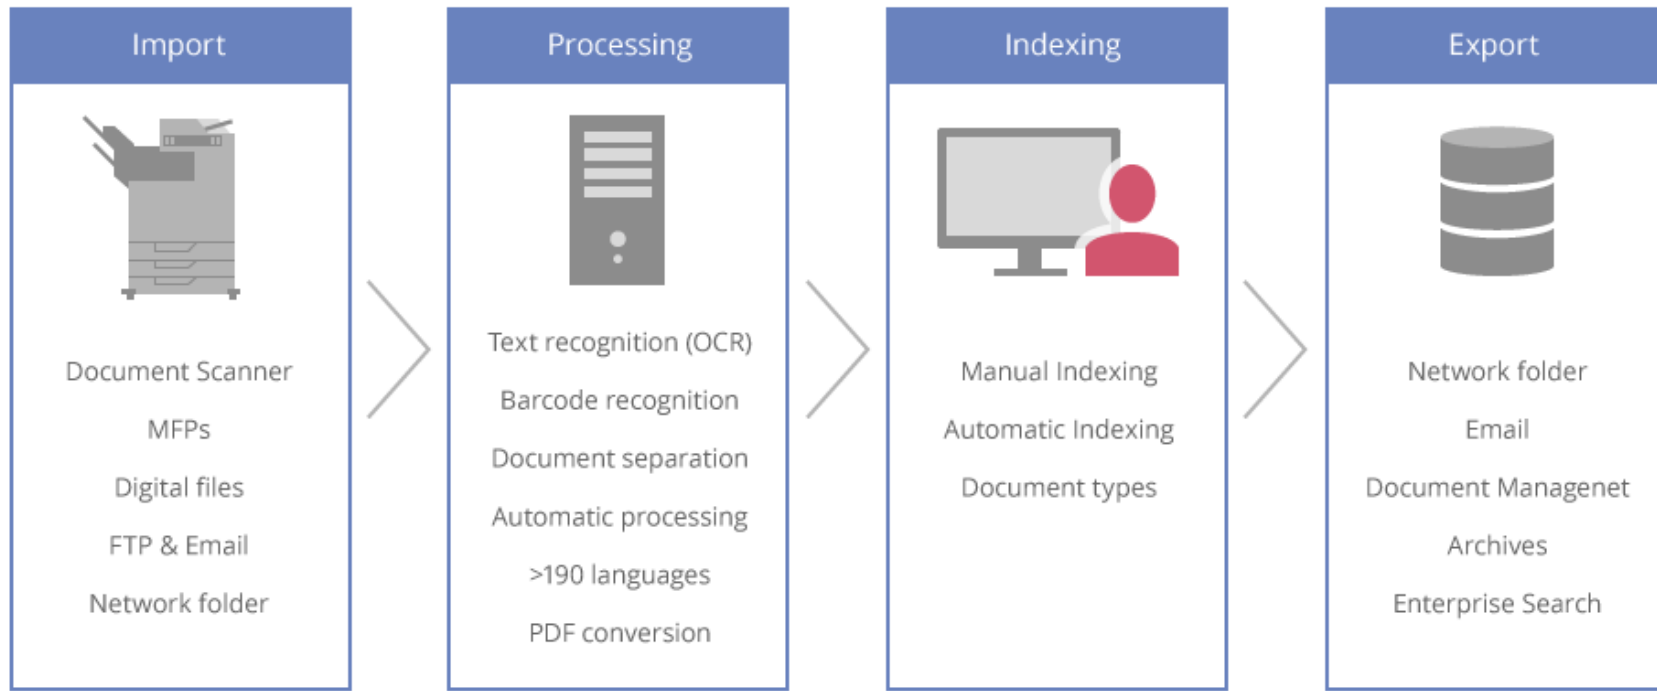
Import

Document Scanner

MFPs

Digital files

FTP & Email

Network folder

Processing

Text recognition (OCR)

Barcode recognition

Document separation

Automatic processing

>190 languages

PDF conversion

Indexing

Manual Indexing

Automatic Indexing

Document types

Export

Network folder

Email

Document Managenet

Archives

Enterprise Search